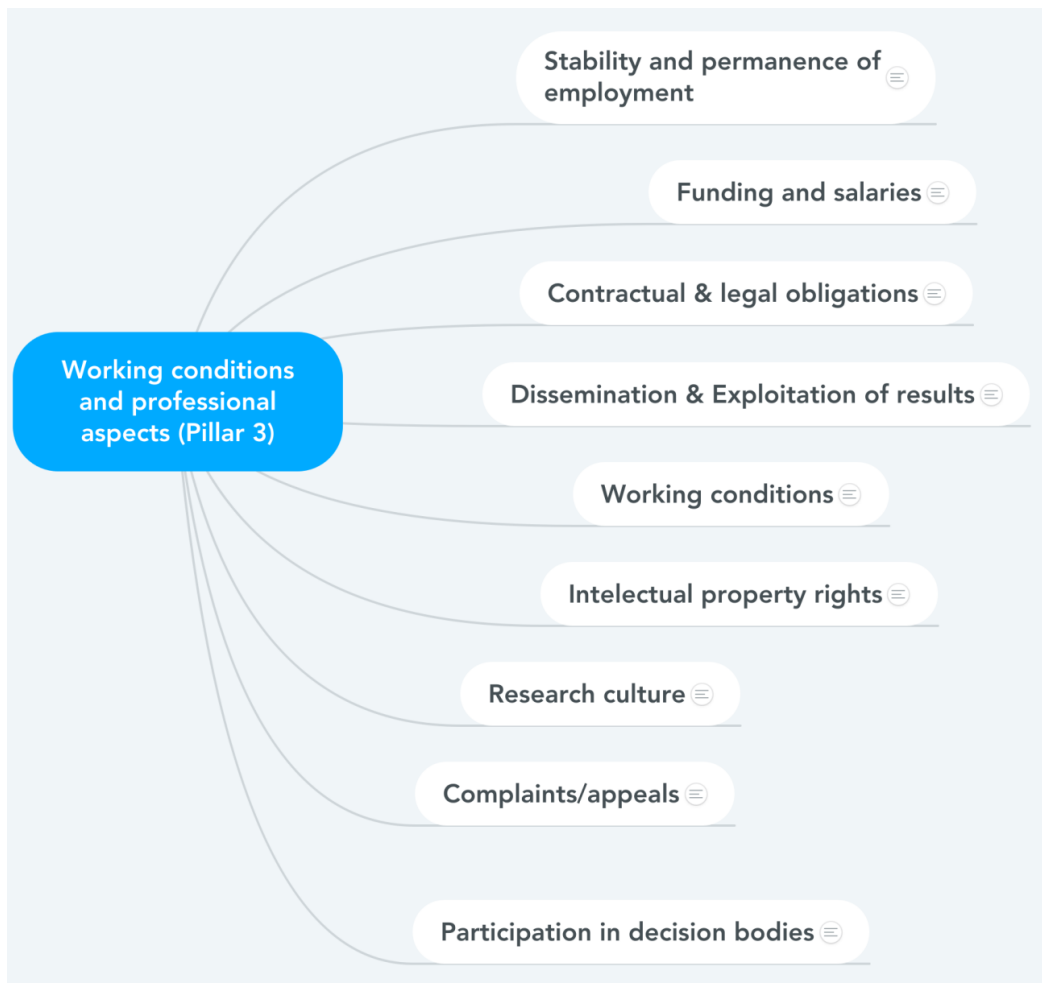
Working conditions and professional aspects (Pillar 3)

Stability and permanence of employment

Funding and salaries

Contractual & legal obligations

Dissemination & Exploitation of results

Working conditions

Intelectual property rights

Research culture

Complaints/appeals

Participation in decision bodies